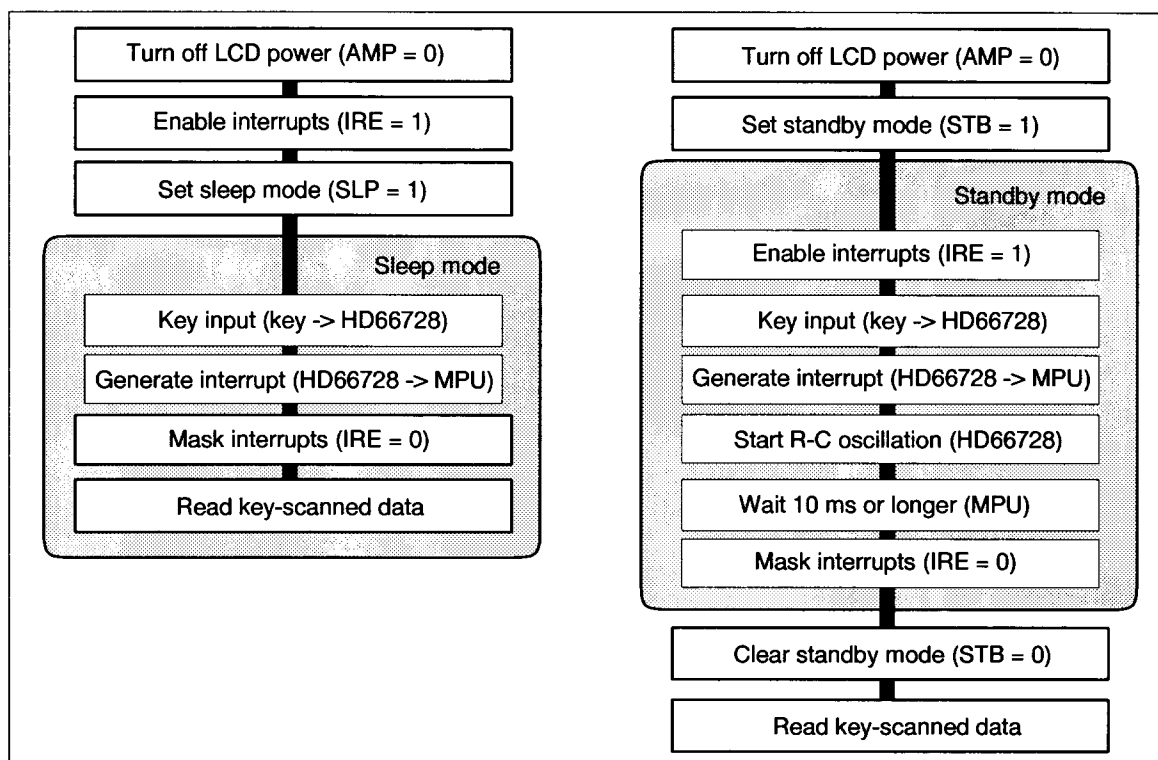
Turn off LCD power (AMP = 0)

Enable interrupts (IRE = 1)

Set sleep mode (SLP = 1)

Sleep mode

Key input (key -> HD66728)

Generate interrupt (HD66728 -> MPU)

Mask interrupts (IRE = 0)

Read key-scanned data

Turn off LCD power (AMP = 0)

Set standby mode (STB = 1)

Standby mode

Enable interrupts (IRE = 1)

Key input (key -> HD66728)

Generate interrupt (HD66728 -> MPU)

Start R-C oscillation (HD66728)

Wait 10 ms or longer (MPU)

Mask interrupts (IRE = 0)

Clear standby mode (STB = 0)

Read key-scanned data